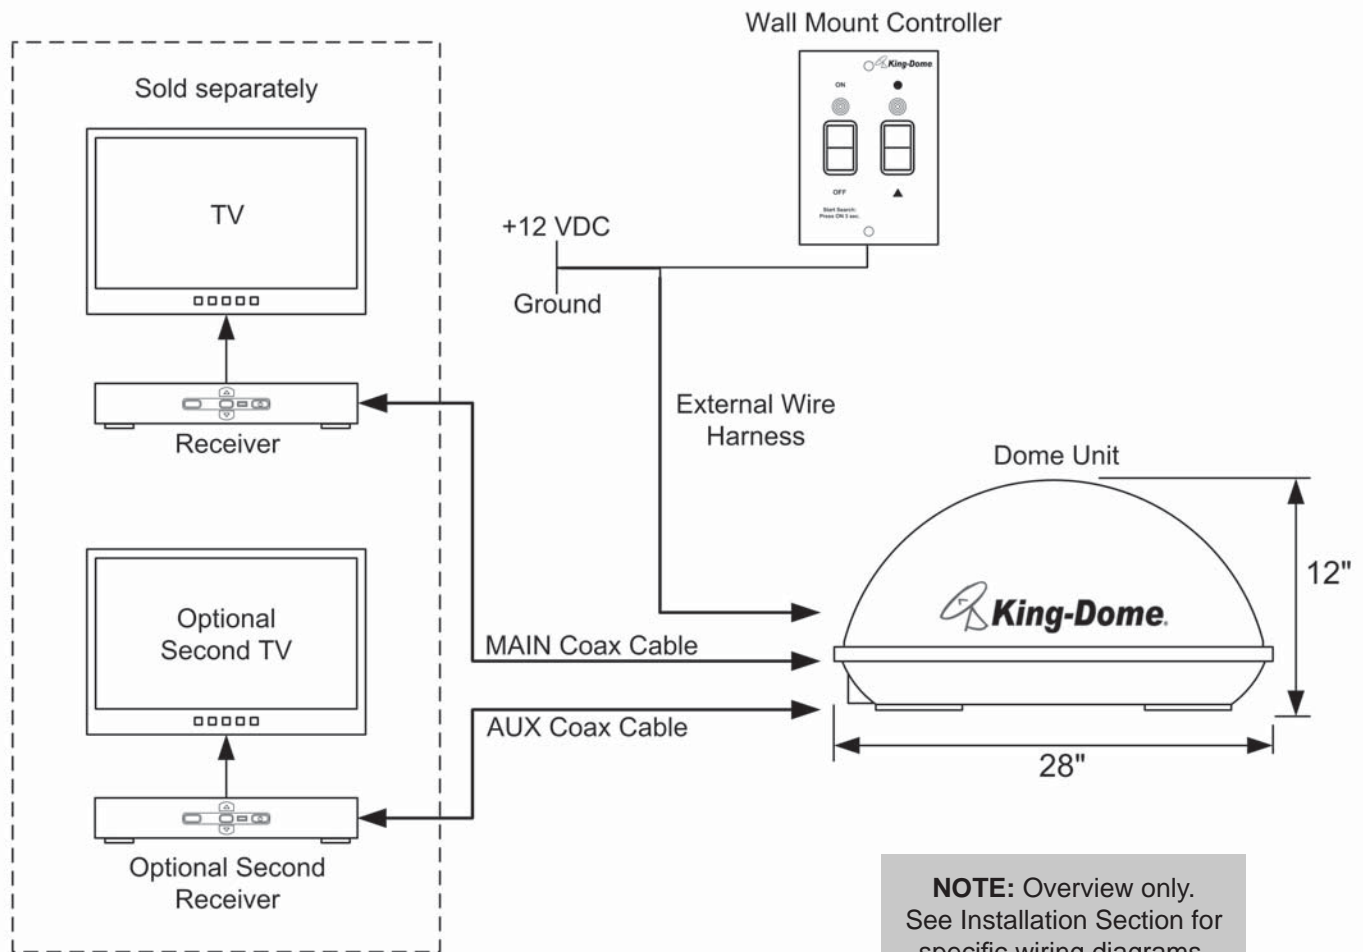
Wall Mount Controller

King-Dome

ON

OFF

Start Search: Press ON 3 sec.

Sold separately

TV

Receiver

Optional Second TV

Optional Second Receiver

+12 VDC

Ground

External Wire Harness

Dome Unit

King-Dome.

12"

28"

MAIN Coax Cable

AUX Coax Cable

**NOTE:** Overview only. See Installation Section for specific wiring diagrams.